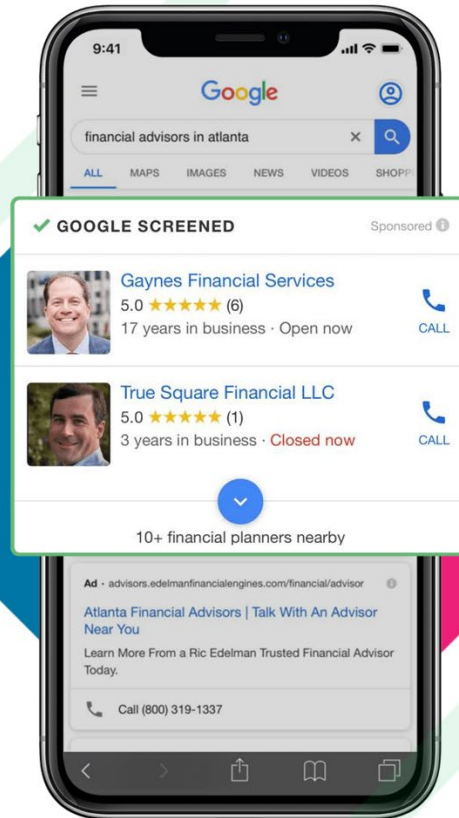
9:41

Google

financial advisors in atlanta

ALL MAPS IMAGES NEWS VIDEOS SHOPP

✓ GOOGLE SCREENED

Sponsored

Gaynes Financial Services
5.0 ★★★★★ (6)
17 years in business · Open now

CALL

True Square Financial LLC
5.0 ★★★★★ (1)
3 years in business · Closed now

CALL

10+ financial planners nearby

Ad · advisors.edelmanfinancialengines.com/financial/advisor

Atlanta Financial Advisors | Talk With An Advisor Near You

Learn More From a Ric Edelman Trusted Financial Advisor Today.

Call (800) 319-1337